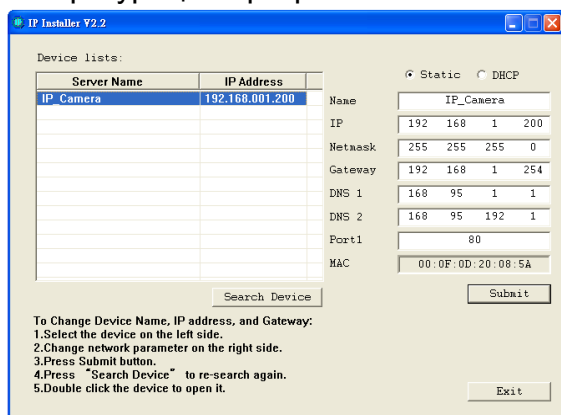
IP Installer V2.2

Device lists:

| Server Name | IP Address |
|---|---|
| IP_Camera | 192.168.001.200 |

Static DHCP

Name IP_Camera
IP 192 168 1 200
Netmask 255 255 255 0
Gateway 192 168 1 254
DNS 1 168 95 1 1
DNS 2 168 95 192 1
Port1 80
MAC 00:0F:0D:20:08:5A

Search Device

Submit

To Change Device Name, IP address, and Gateway:
1.Select the device on the left side.
2.Change network parameter on the right side.
3.Press Submit button.
4.Press "Search Device" to re-search again.
5.Double click the device to open it.

Exit